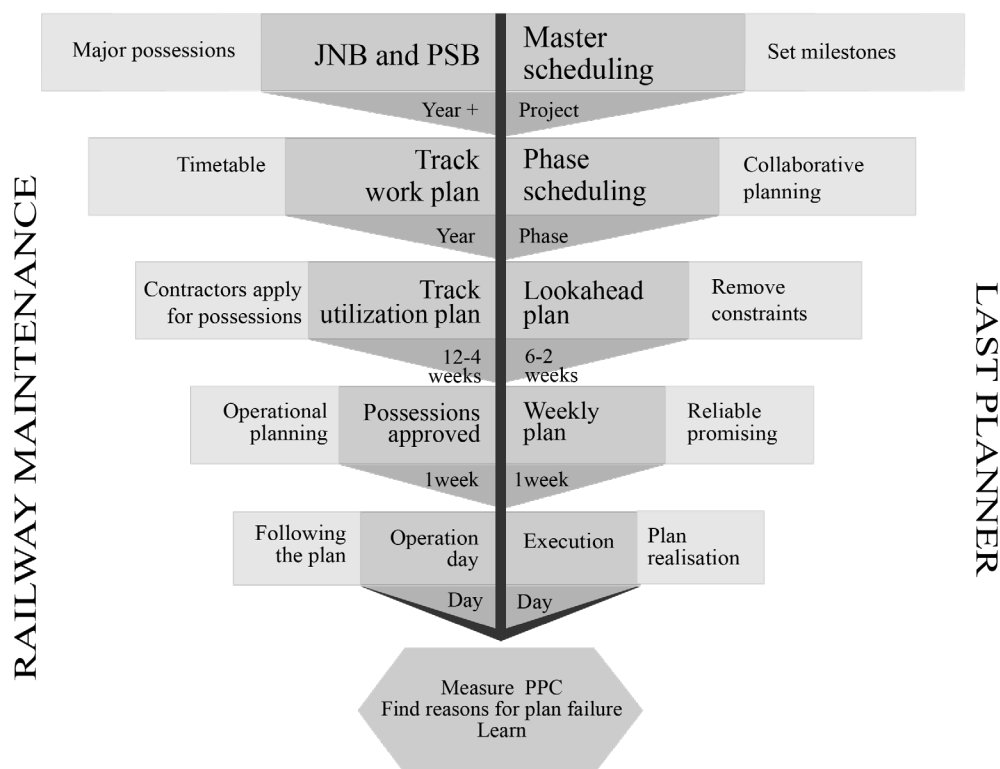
RAILWAY MAINTENANCE

Major possessions
JNB and PSB
Master scheduling
Set milestones
Year +
Project

Timetable
Track work plan
Phase scheduling
Collaborative planning
Year
Phase

Contractors apply for possessions
Track utilization plan
Lookahead plan
Remove constraints
12-4 weeks
6-2 weeks

Operational planning
Possessions approved
Weekly plan
Reliable promising
1week
1week

Following the plan
Operation day
Execution
Plan realisation
Day
Day

Measure PPC
Find reasons for plan failure
Learn

LAST PLANNER